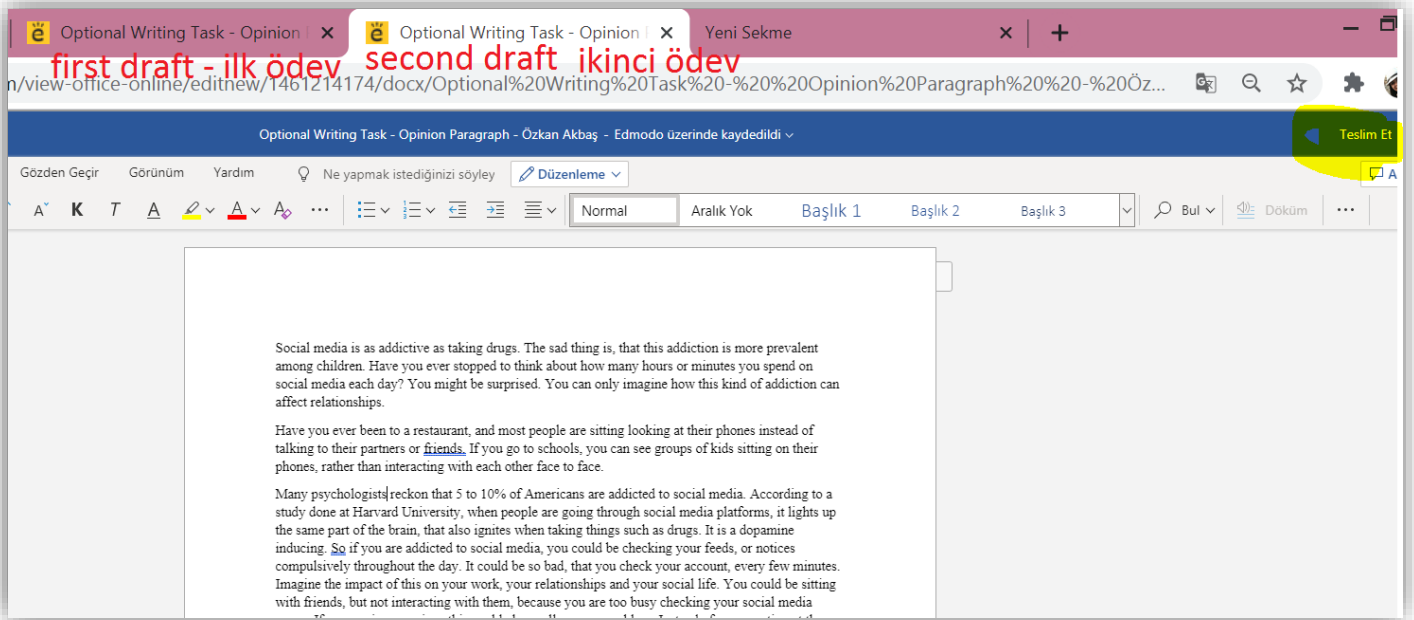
Optional Writing Task - Opinion
Optional Writing Task - Opinion
Yeni Sekme
first draft - ilk ödev
second draft
ikinci ödev
n/view-office-online/editnew/1461214174/docx/Optional%20Writing%20Task%20-%20%20Opinion%20Paragraph%20-%20Öz...

Optional Writing Task - Opinion Paragraph - Özkan Akbaş - Edmodo üzerinde kaydedildi
Teslim Et

Gözden Geçir
Görünüm
Yardım
Ne yapmak istediğinizi söyleyin
Düzenleme
A

K
T
Normal
Aralık Yok
Başlık 1
Başlık 2
Başlık 3
Bul
Döküm

Social media is as addictive as taking drugs. The sad thing is, that this addiction is more prevalent among children. Have you ever stopped to think about how many hours or minutes you spend on social media each day? You might be surprised. You can only imagine how this kind of addiction can affect relationships.

Have you ever been to a restaurant, and most people are sitting looking at their phones instead of talking to their partners or friends. If you go to schools, you can see groups of kids sitting on their phones, rather than interacting with each other face to face.

Many psychologists reckon that 5 to 10% of Americans are addicted to social media. According to a study done at Harvard University, when people are going through social media platforms, it lights up the same part of the brain, that also ignites when taking things such as drugs. It is a dopamine inducing. So if you are addicted to social media, you could be checking your feeds, or notices compulsively throughout the day. It could be so bad, that you check your account, every few minutes. Imagine the impact of this on your work, your relationships and your social life. You could be sitting with friends, but not interacting with them, because you are too busy checking your social media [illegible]